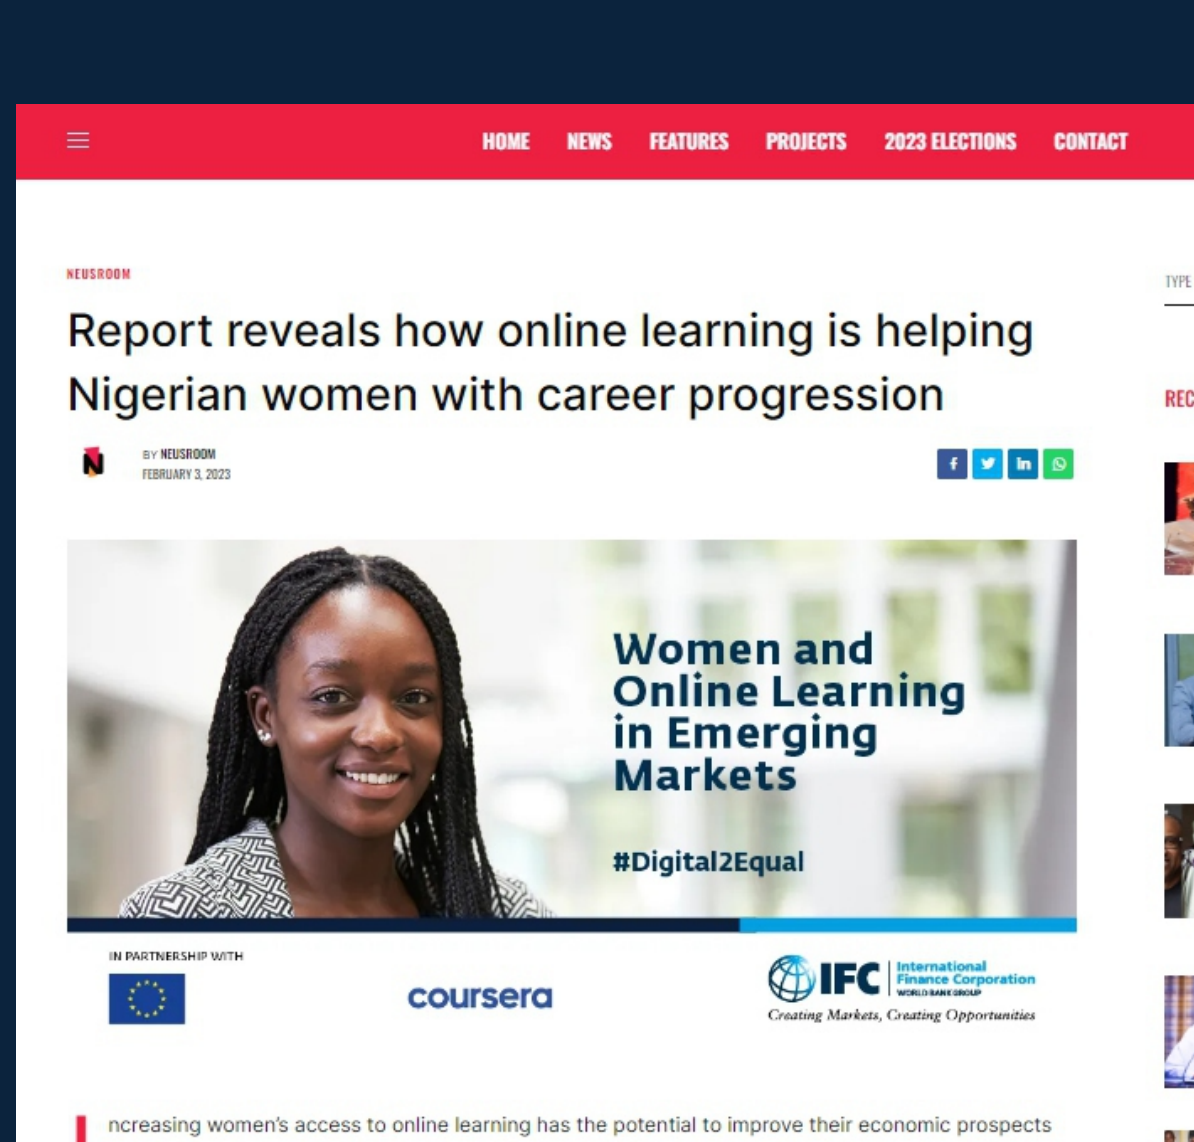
HOME NEWS FEATURES PROJECTS 2023 ELECTIONS CONTACT

NEUSROOM

TYPE

Report reveals how online learning is helping Nigerian women with career progression

REC

N

BY NEUSROOM
FEBRUARY 3, 2023

Women and Online Learning in Emerging Markets

#Digital2Equal

IN PARTNERSHIP WITH

coursera

IFC International Finance Corporation WORLD BANK GROUP
Creating Markets, Creating Opportunities

Increasing women's access to online learning has the potential to improve their economic prospects